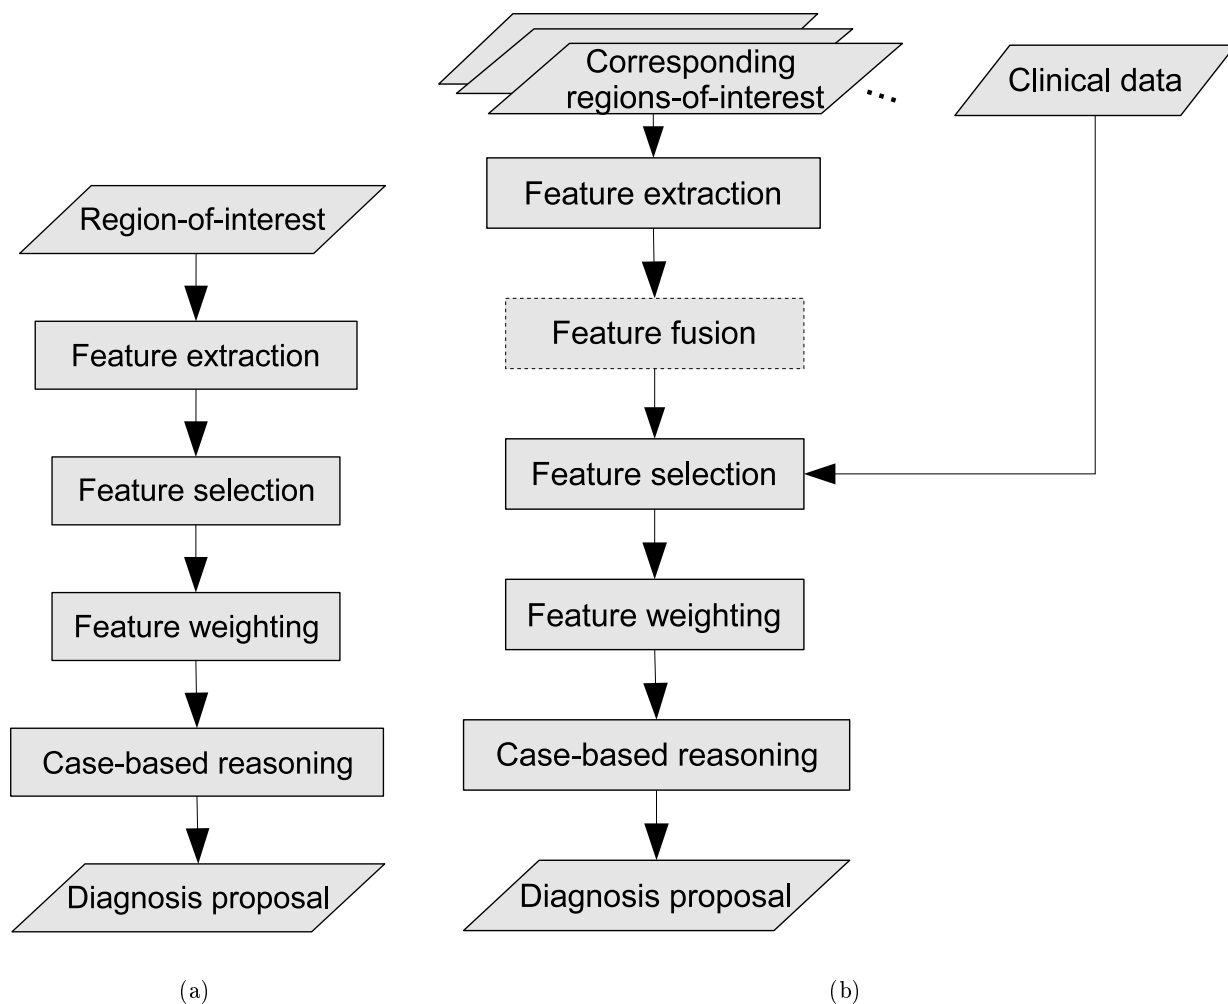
Region-of-interest

Feature extraction

Feature selection

Feature weighting

Case-based reasoning

Diagnosis proposal

(a)

Corresponding regions-of-interest

...

Clinical data

Feature extraction

Feature fusion

Feature selection

Feature weighting

Case-based reasoning

Diagnosis proposal

(b)